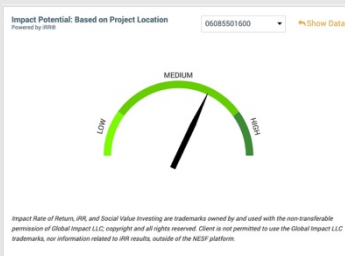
Impact Potential: Based on Project Location
Powered by iRR®

06085501600

Show Data

MEDIUM

LOW

HIGH

Impact Rate of Return, iRR, and Social Value Investing are trademarks owned by and used with the non-transferable permission of Global Impact LLC; copyright and all rights reserved. Client is not permitted to use the Global Impact LLC trademarks, nor information related to iRR results, outside of the NESF platform.